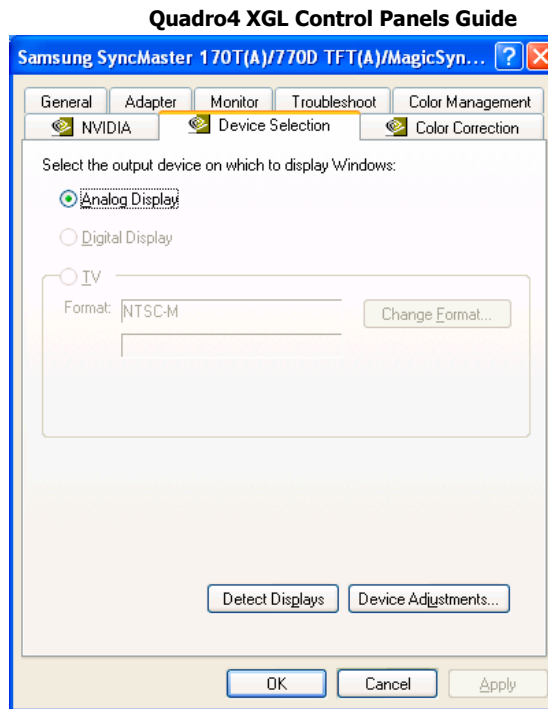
Quadro4 XGL Control Panels Guide

Samsung SyncMaster 170T(A)/770D TFT(A)/MagicSyn...

General | Adapter | Monitor | Troubleshoot | Color Management
NVIDIA | Device Selection | Color Correction

Select the output device on which to display Windows:

Analog Display

Digital Display

TV

Format: NTSC-M

Change Format...

Detect Displays

Device Adjustments...

OK

Cancel

Apply